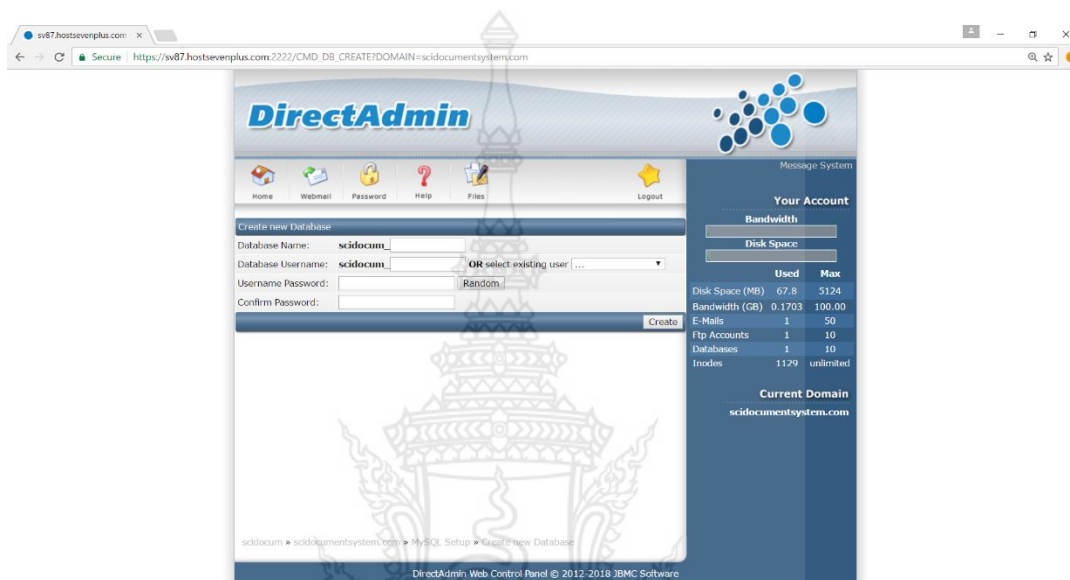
sv87.hostsevenplus.com ×

Secure | https://sv87.hostsevenplus.com:2222/CMD_DB_CREATE?DOMAIN=scidocumentsystem.com

DirectAdmin

Home Webmail Password Help Files Logout

Message System

Your Account

Bandwidth

Disk Space

| | Used | Max |
|---|---|---|
| Disk Space (MB) | 67.8 | 5124 |
| Bandwidth (GB) | 0.1703 | 100.00 |
| E-Mails | 1 | 50 |
| Ftp Accounts | 1 | 10 |
| Databases | 1 | 10 |
| Inodes | 1129 | unlimited |

Current Domain

scidocumentsystem.com

Create new Database

Database Name: scidocum_

Database Username: scidocum_ OR select existing user ...

Username Password: Random

Confirm Password:

Create

scidocum » scidocumentsystem.com » MySQL Setup » Create new Database

DirectAdmin Web Control Panel © 2012-2018 JBMC Software